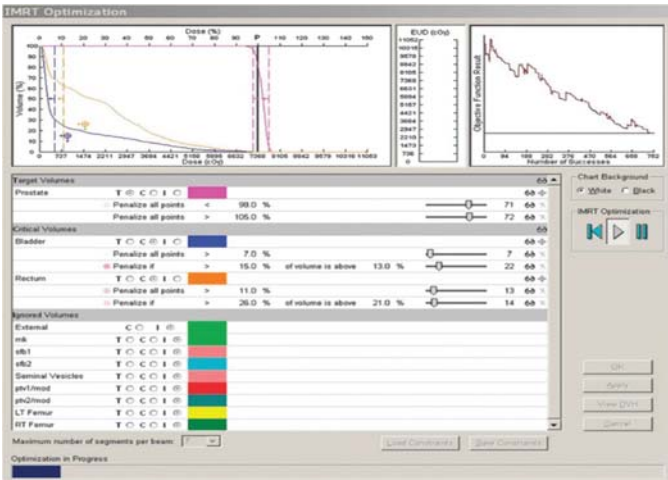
IMRT Optimization

Dose (%)
0 10 20 30 40 50 60 70 80 90 P 110 120 130 140 150
Volume (%)
100 90 80 70 60 50 40 30 20 10 0
0 737 1474 2211 2947 3684 4421 5158 5895 6632 7368 8105 8842 9579 10316 11053
Dose (cGy)

EUD (cGy)
11053 10316 9579 8842 8105 7368 6632 5895 5158 4421 3684 2947 2211 1474 737 0

Objective Function Result
0 94 188 282 376 470 564 658 752
Number of Successes

Target Volumes
Prostate T C I
Penalize all points < 98.0 % 71
Penalize all points > 105.0 % 72

Critical Volumes
Bladder T C I
Penalize all points > 7.0 % 7
Penalize if > 15.0 % of volume is above 13.0 % 22
Rectum T C I
Penalize all points > 11.0 % 13
Penalize if > 26.0 % of volume is above 21.0 % 14

Ignored Volumes
External C I
mk T C I
sfb1 T C I
sfb2 T C I
Seminal Vesicles T C I
ptv1/mod T C I
ptv2/mod T C I
LT Femur T C I
RT Femur T C I

Maximum number of segments per beam: 7
Load Constraints Save Constraints

Chart Background
White Black

IMRT Optimization

OK
Apply
View DVH
Cancel

Optimization in Progress